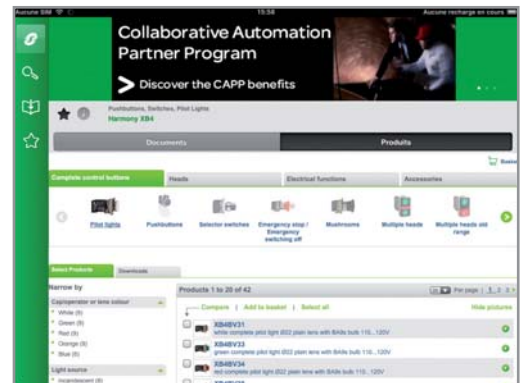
Aucune SIM 15:58 Aucune recharge en cours

Collaborative Automation Partner Program

Discover the CAPP benefits

Pushbuttons, Switches, Pilot Lights
Harmony XB4

Documents

Produits

Basket

Complete control buttons

Heads

Electrical functions

Accessories

Pilot lights

Pushbuttons

Selector switches

Emergency stop / Emergency switching off

Mushrooms

Multiple heads

Multiple heads old range

Select Products

Downloads

Narrow by

Cap/operator or lens colour

White (8)

Green (8)

Red (8)

Orange (8)

Blue (8)

Light source

Incandescent (8)

Products 1 to 20 of 42

Per page 1 2 3

Compare | Add to basket | Select all

Hide pictures

XB4BV31
white complete pilot light Ø22 plain lens with BA9s bulb 110...120V

XB4BV33
green complete pilot light Ø22 plain lens with BA9s bulb 110...120V

XB4BV34
red complete pilot light Ø22 plain lens with BA9s bulb 110...120V